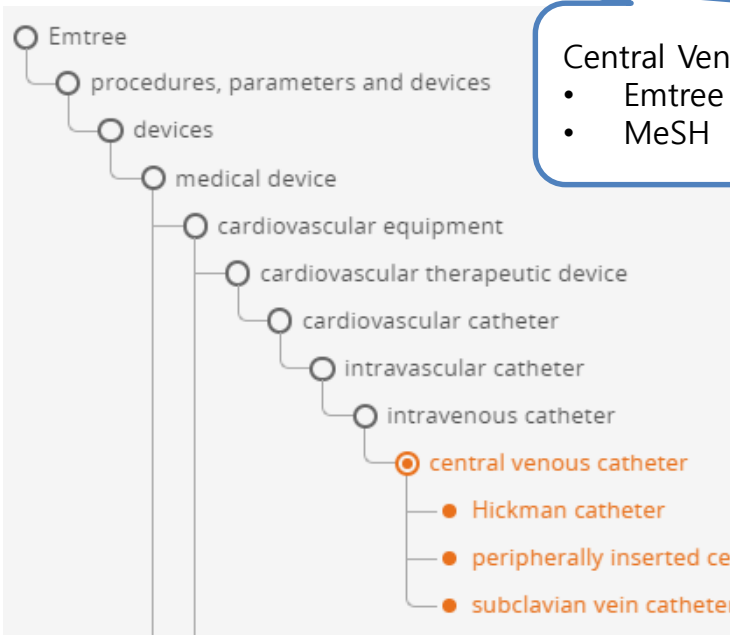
Emtree
procedures, parameters and devices
devices
medical device
cardiovascular equipment
cardiovascular therapeutic device
cardiovascular catheter
intravascular catheter
intravenous catheter
central venous catheter
Hickman catheter
peripherally inserted ce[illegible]
subclavian vein catheter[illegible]

Central Ven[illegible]
• Emtree
• MeSH